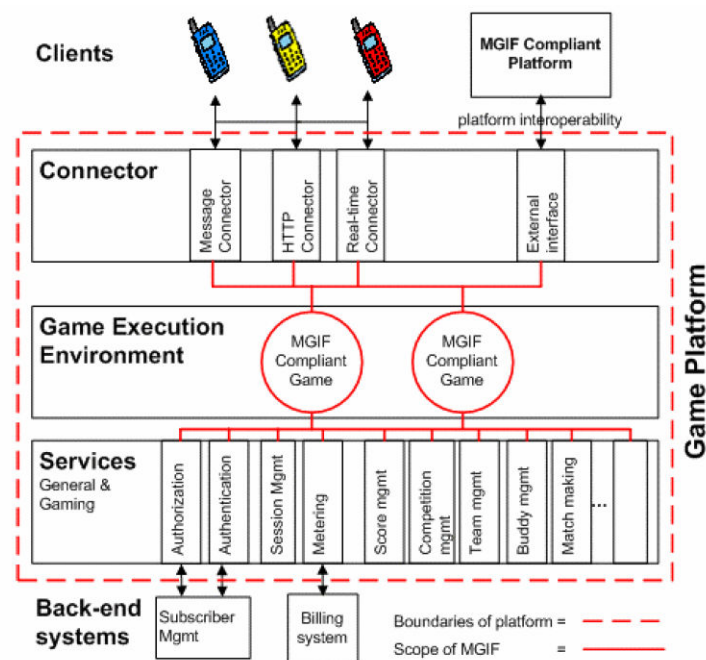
Clients

MGIF Compliant Platform

platform interoperability

Connector

Message Connector

HTTP Connector

Real-time Connector

External interface

Game Execution Environment

MGIF Compliant Game

MGIF Compliant Game

Game Platform

Services
General & Gaming

Authorization

Authentication

Session Mgmt

Metering

Score mgmt

Competition mgmt

Team mgmt

Buddy mgmt

Match making

...

Back-end systems

Subscriber Mgmt

Billing system

Boundaries of platform =

Scope of MGIF =